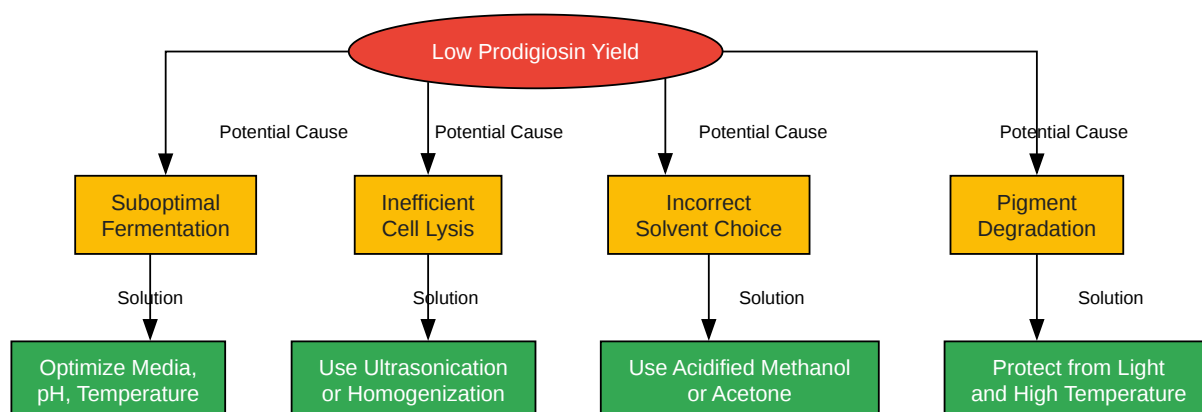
Low Prodigiosin Yield

Potential Cause

Suboptimal Fermentation

Solution

Optimize Media, pH, Temperature

Potential Cause

Inefficient Cell Lysis

Solution

Use Ultrasonication or Homogenization

Potential Cause

Incorrect Solvent Choice

Solution

Use Acidified Methanol or Acetone

Potential Cause

Pigment Degradation

Solution

Protect from Light and High Temperature